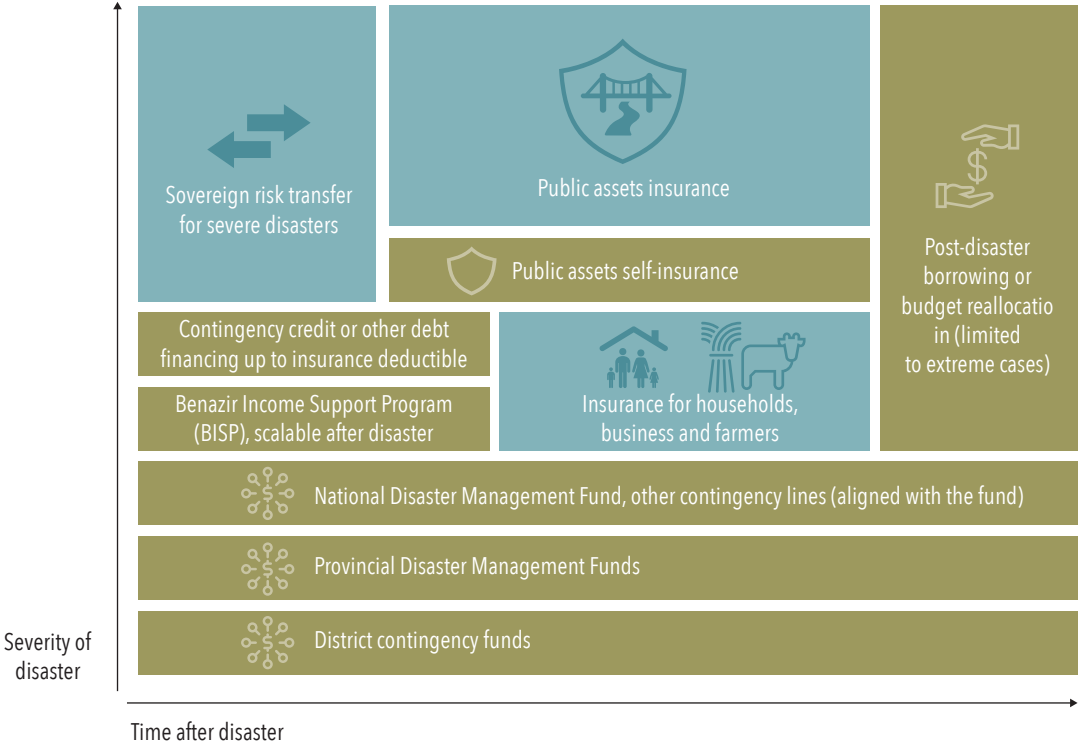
Sovereign risk transfer for severe disasters

Public assets insurance

Post-disaster borrowing or budget reallocatio in (limited to extreme cases)

Public assets self-insurance

Contingency credit or other debt financing up to insurance deductible

Benazir Income Support Program (BISP), scalable after disaster

Insurance for households, business and farmers

National Disaster Management Fund, other contingency lines (aligned with the fund)

Provincial Disaster Management Funds

District contingency funds

Severity of disaster

Time after disaster